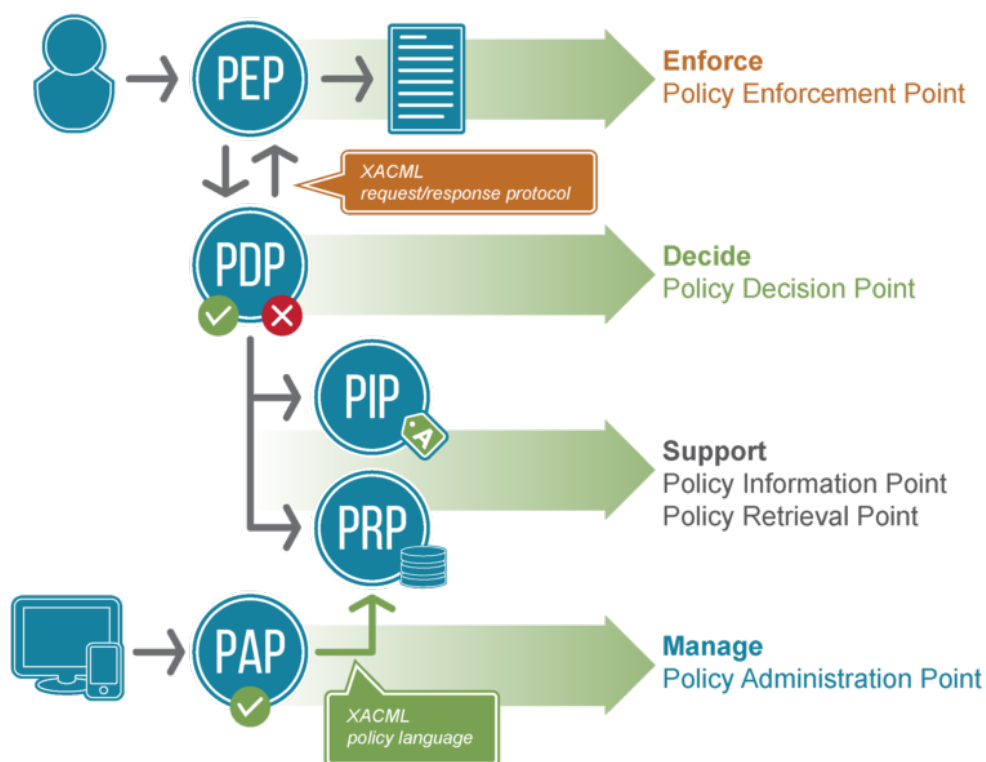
PEP

Enforce
Policy Enforcement Point

XACML
request/response protocol

PDP

Decide
Policy Decision Point

PIP

A

PRP

Support
Policy Information Point
Policy Retrieval Point

PAP

Manage
Policy Administration Point

XACML
policy language